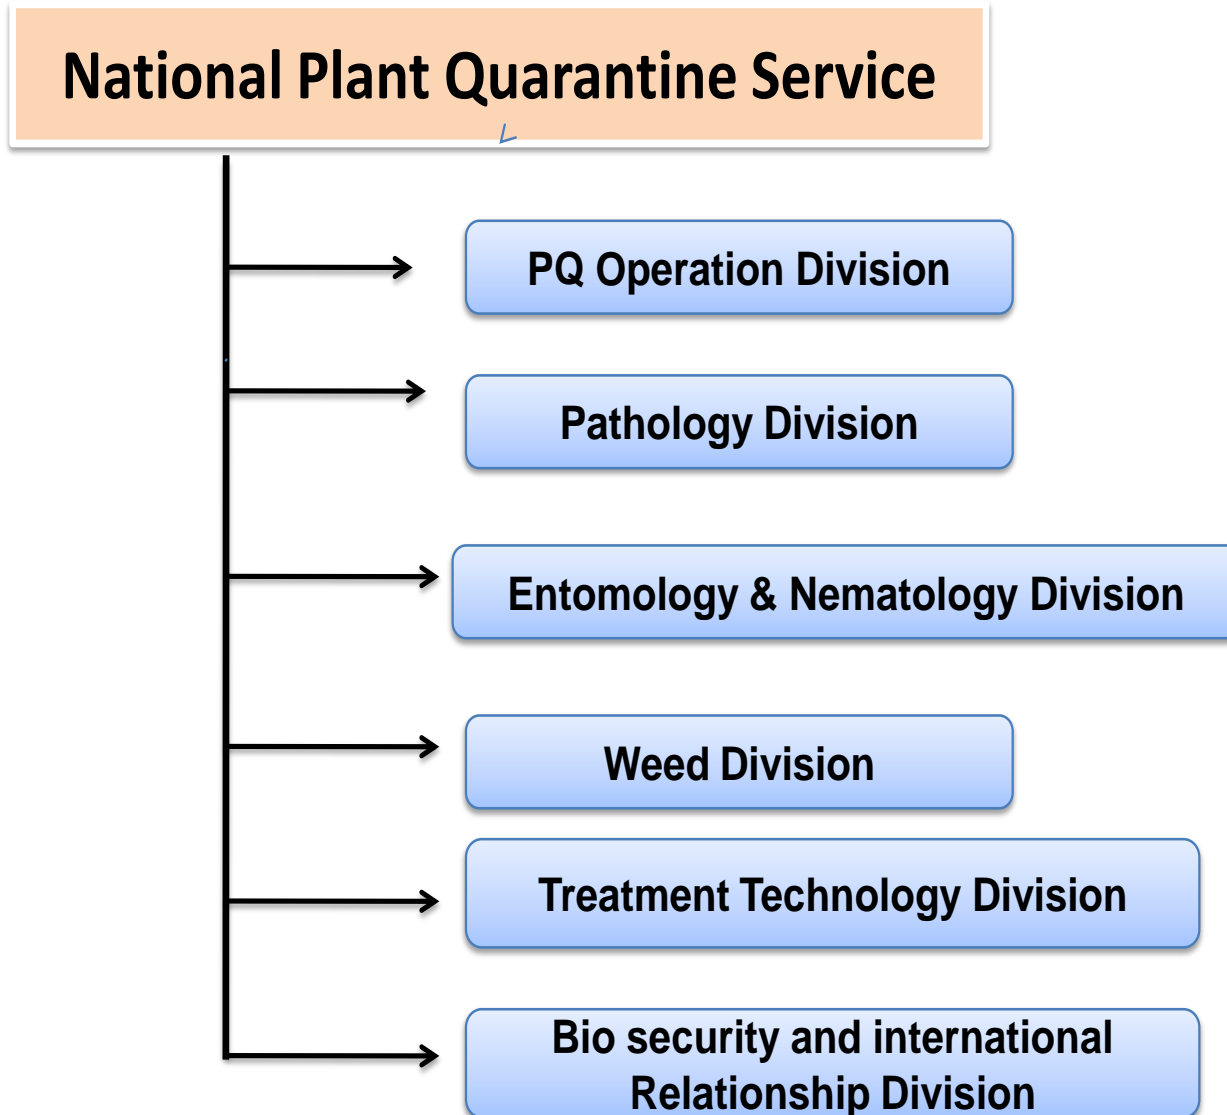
National Plant Quarantine Service

PQ Operation Division

Pathology Division

Entomology & Nematology Division

Weed Division

Treatment Technology Division

Bio security and international Relationship Division